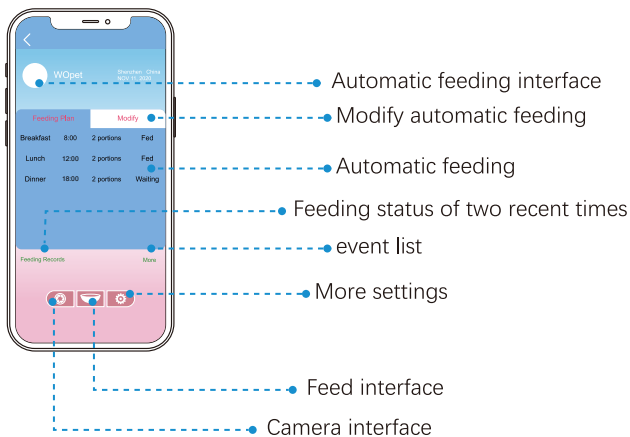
WOpet

Shenzhen, China

Feeding Plan

Modify

| Breakfast | 8:00 | 2 portions | Fed |
|---|---|---|---|
| Lunch | 12:00 | 2 portions | Fed |
| Dinner | 18:00 | 2 portions | Waiting |

Feeding Records

More

Automatic feeding interface

Modify automatic feeding

Automatic feeding

Feeding status of two recent times

event list

More settings

Feed interface

Camera interface